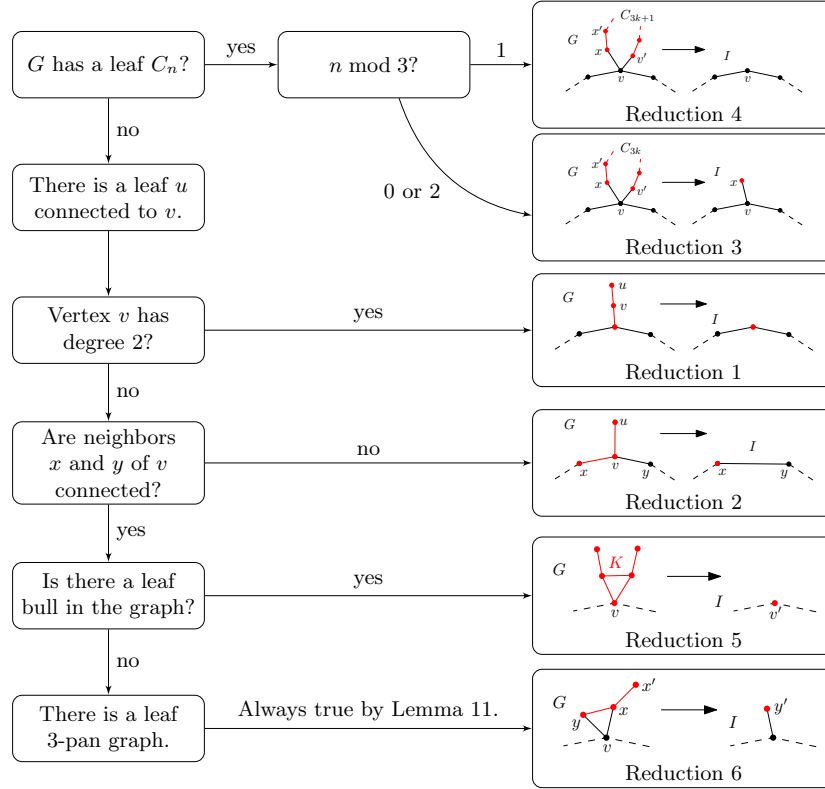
$G$ has a leaf $C_n$?

yes

$n$ mod 3?

1

$G$ $x'$ $C_{3k+1}$ $x$ $v'$ $v$ $I$ $v$

Reduction 4

no

There is a leaf $u$ connected to $v$.

0 or 2

$G$ $x'$ $C_{3k}$ $x$ $v'$ $v$ $I$ $x$ $v$

Reduction 3

Vertex $v$ has degree 2?

yes

$G$ $u$ $v$ $I$

Reduction 1

no

Are neighbors $x$ and $y$ of $v$ connected?

no

$G$ $u$ $x$ $v$ $y$ $I$ $x$ $y$

Reduction 2

yes

Is there a leaf bull in the graph?

yes

$G$ $K$ $v$ $I$ $v'$

Reduction 5

no

There is a leaf 3-pan graph.

Always true by Lemma 11.

$G$ $x'$ $y$ $x$ $v$ $I$ $y'$

Reduction 6